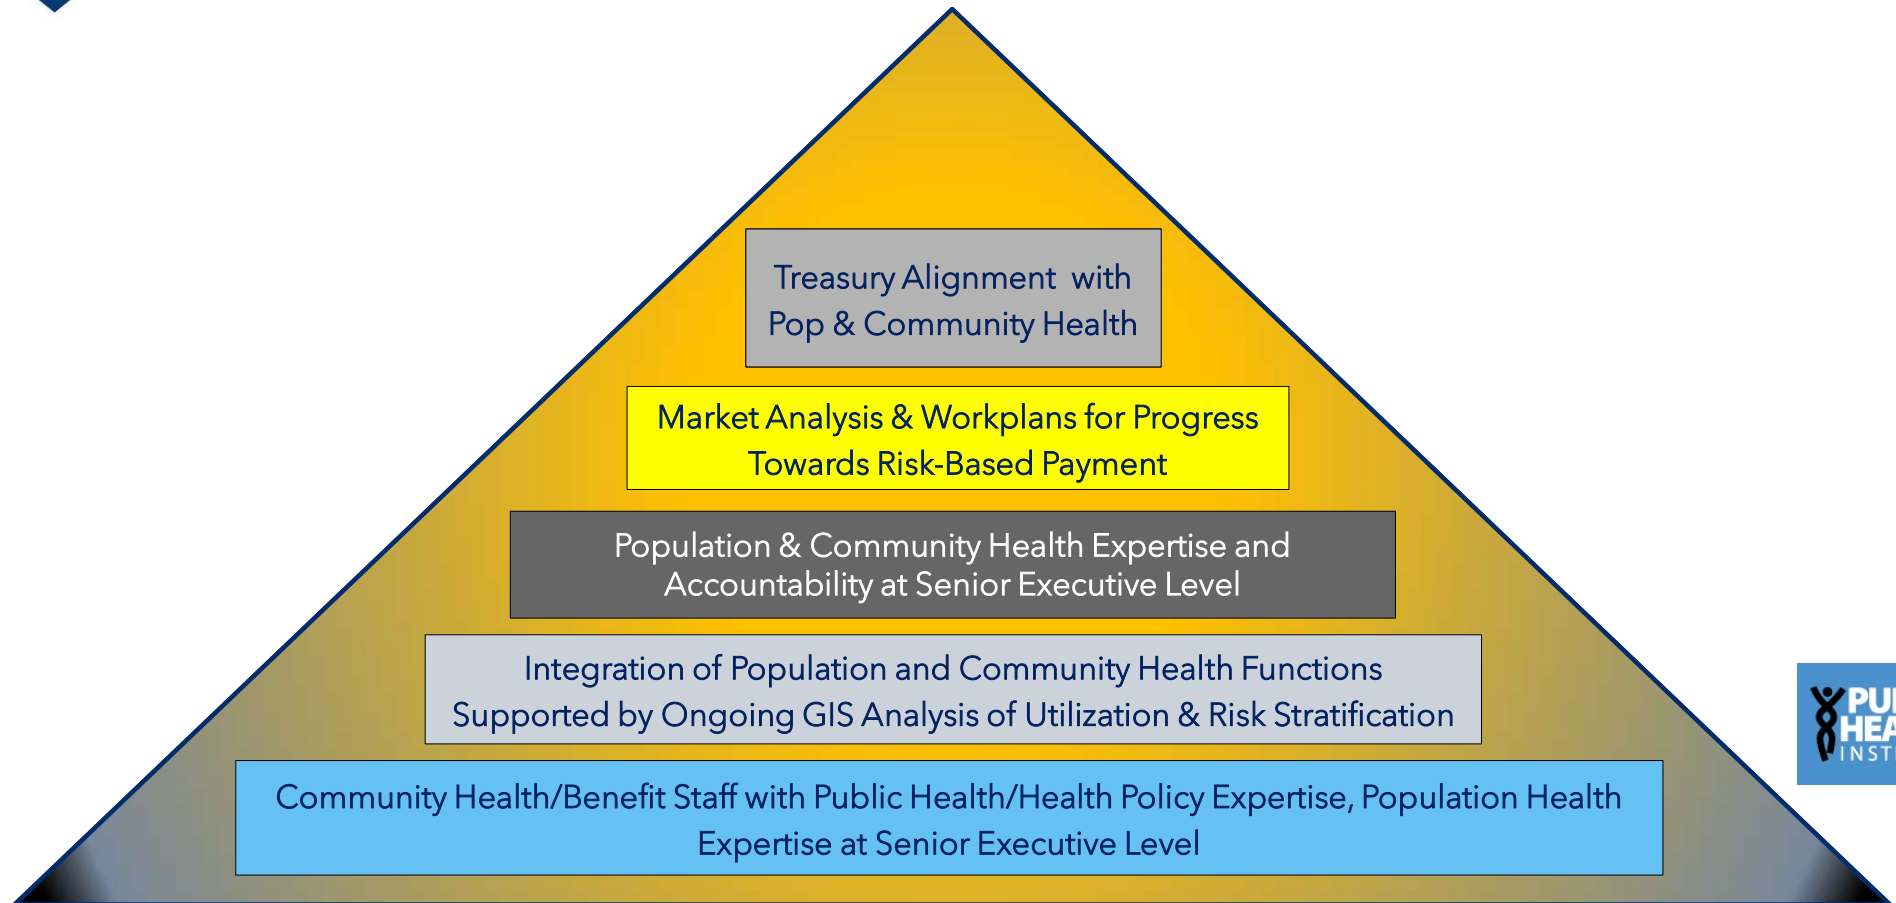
Treasury Alignment with Pop & Community Health

Market Analysis & Workplans for Progress Towards Risk-Based Payment

Population & Community Health Expertise and Accountability at Senior Executive Level

Integration of Population and Community Health Functions Supported by Ongoing GIS Analysis of Utilization & Risk Stratification

Community Health/Benefit Staff with Public Health/Health Policy Expertise, Population Health Expertise at Senior Executive Level

PU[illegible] HEA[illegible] INST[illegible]